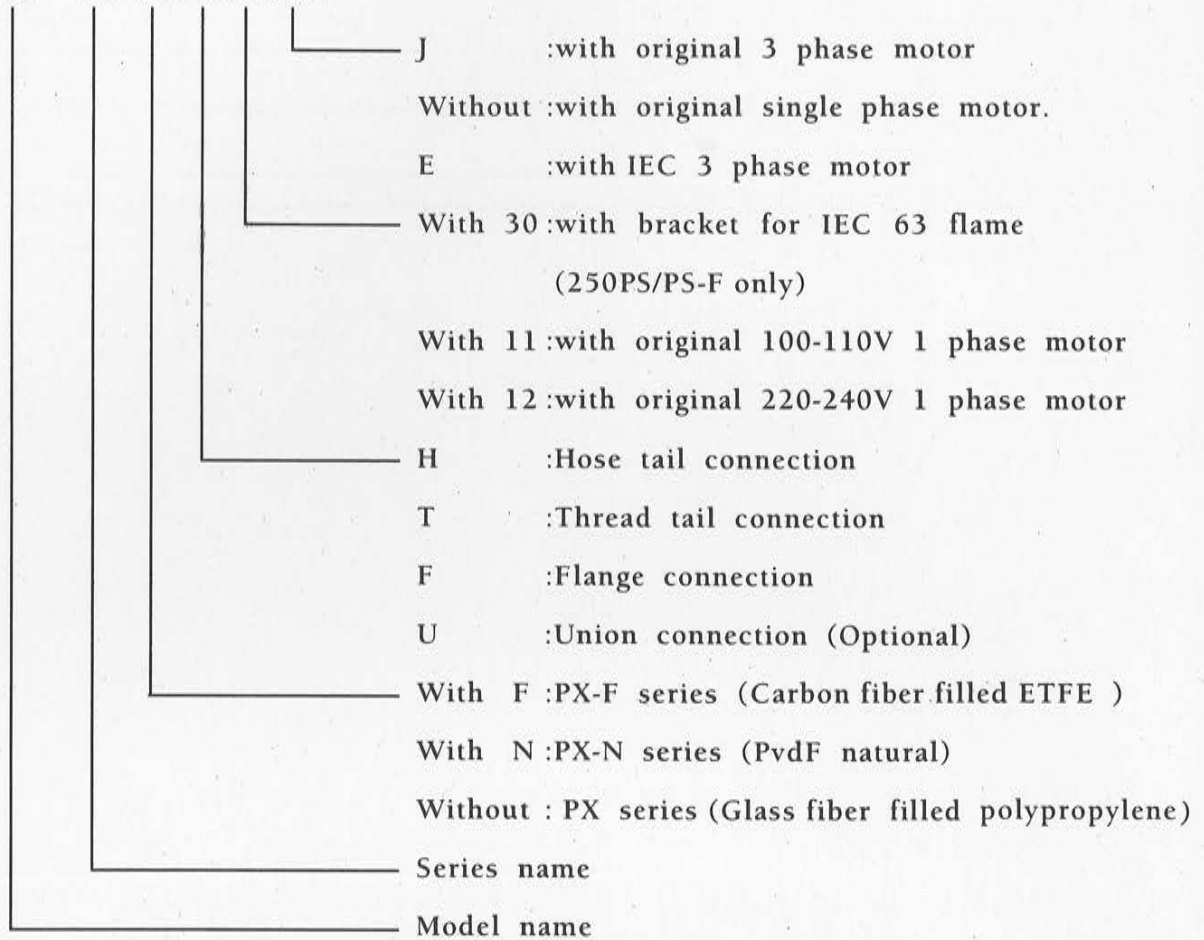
J :with original 3 phase motor

Without :with original single phase motor.

E :with IEC 3 phase motor

With 30 :with bracket for IEC 63 flame (250PS/PS-F only)

With 11 :with original 100-110V 1 phase motor

With 12 :with original 220-240V 1 phase motor

H :Hose tail connection

T :Thread tail connection

F :Flange connection

U :Union connection (Optional)

With F :PX-F series (Carbon fiber filled ETFE )

With N :PX-N series (PvdF natural)

Without : PX series (Glass fiber filled polypropylene)

Series name

Model name